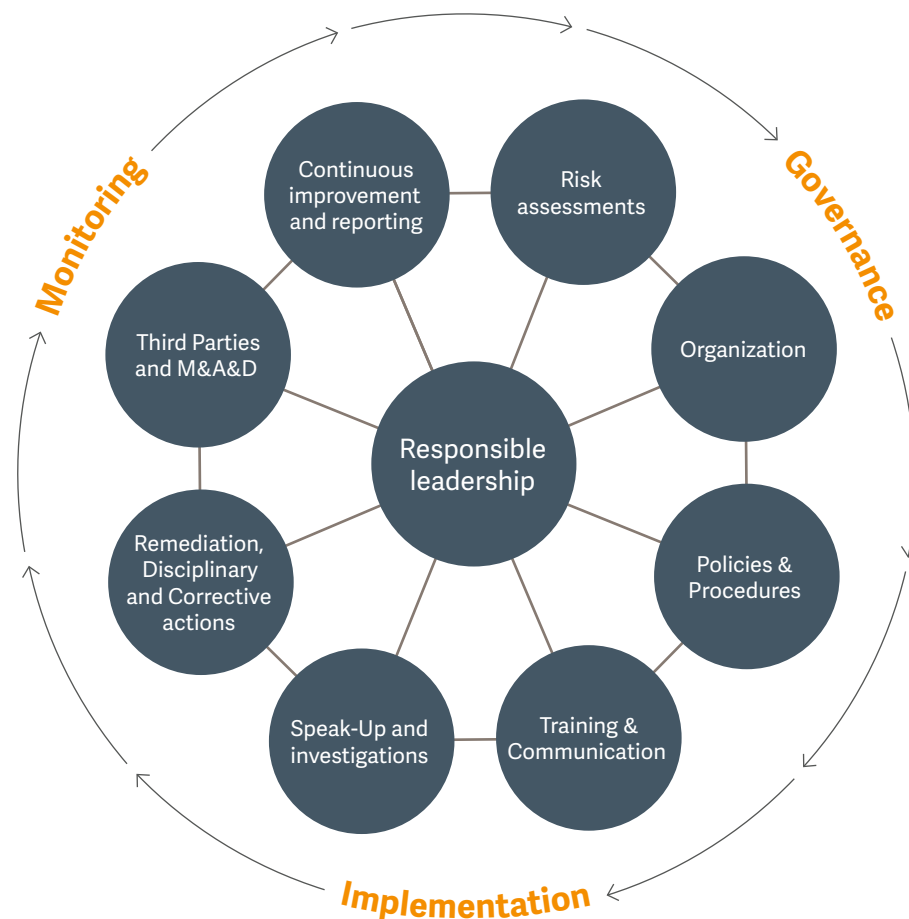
Monitoring

Governance

Continuous improvement and reporting

Risk assessments

Third Parties and M&A&D

Organization

Responsible leadership

Remediation, Disciplinary and Corrective actions

Policies & Procedures

Speak-Up and investigations

Training & Communication

Implementation